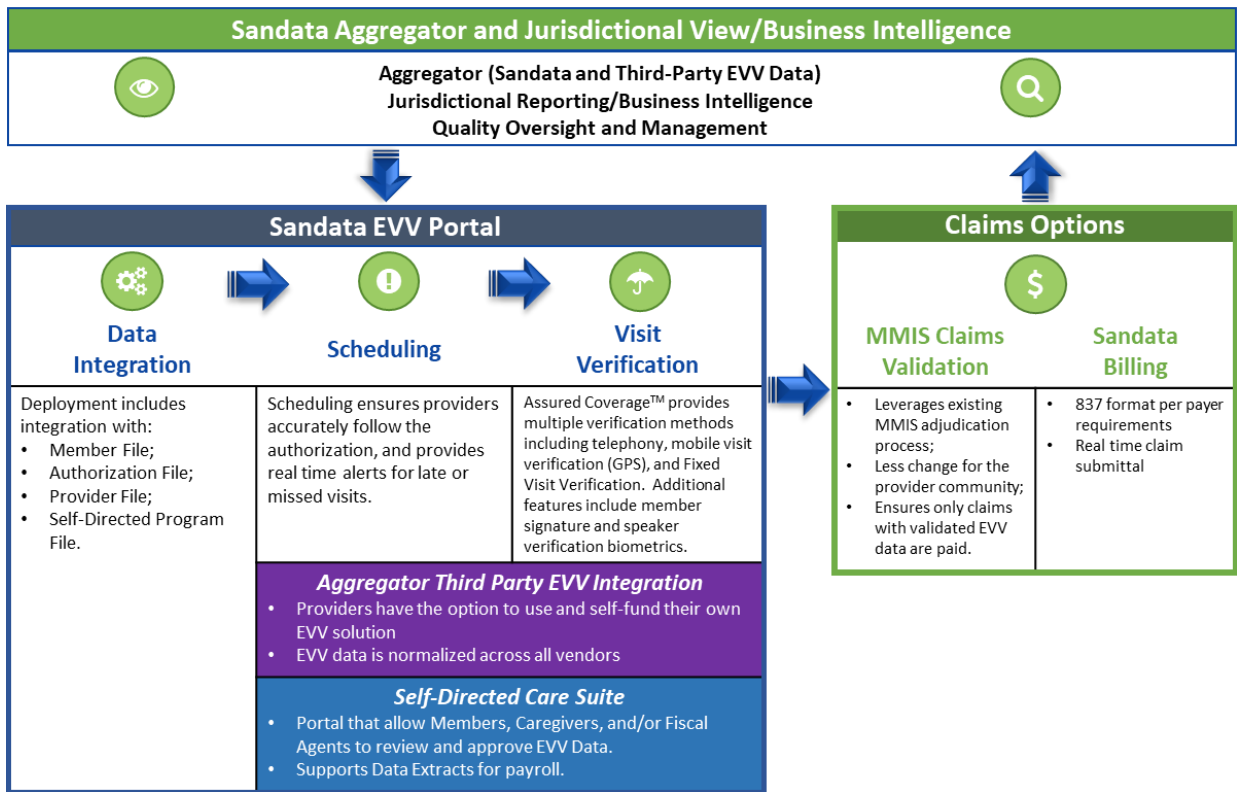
Sandata Aggregator and Jurisdictional View/Business Intelligence

Aggregator (Sandata and Third-Party EVV Data)
Jurisdictional Reporting/Business Intelligence
Quality Oversight and Management

Sandata EVV Portal

Data Integration

Scheduling

Visit Verification

Deployment includes integration with:
• Member File;
• Authorization File;
• Provider File;
• Self-Directed Program File.

Scheduling ensures providers accurately follow the authorization, and provides real time alerts for late or missed visits.

Assured Coverage™ provides multiple verification methods including telephony, mobile visit verification (GPS), and Fixed Visit Verification. Additional features include member signature and speaker verification biometrics.

Aggregator Third Party EVV Integration
• Providers have the option to use and self-fund their own EVV solution
• EVV data is normalized across all vendors

Self-Directed Care Suite
• Portal that allow Members, Caregivers, and/or Fiscal Agents to review and approve EVV Data.
• Supports Data Extracts for payroll.

Claims Options

MMIS Claims Validation

Sandata Billing

• Leverages existing MMIS adjudication process;
• Less change for the provider community;
• Ensures only claims with validated EVV data are paid.

• 837 format per payer requirements
• Real time claim submittal